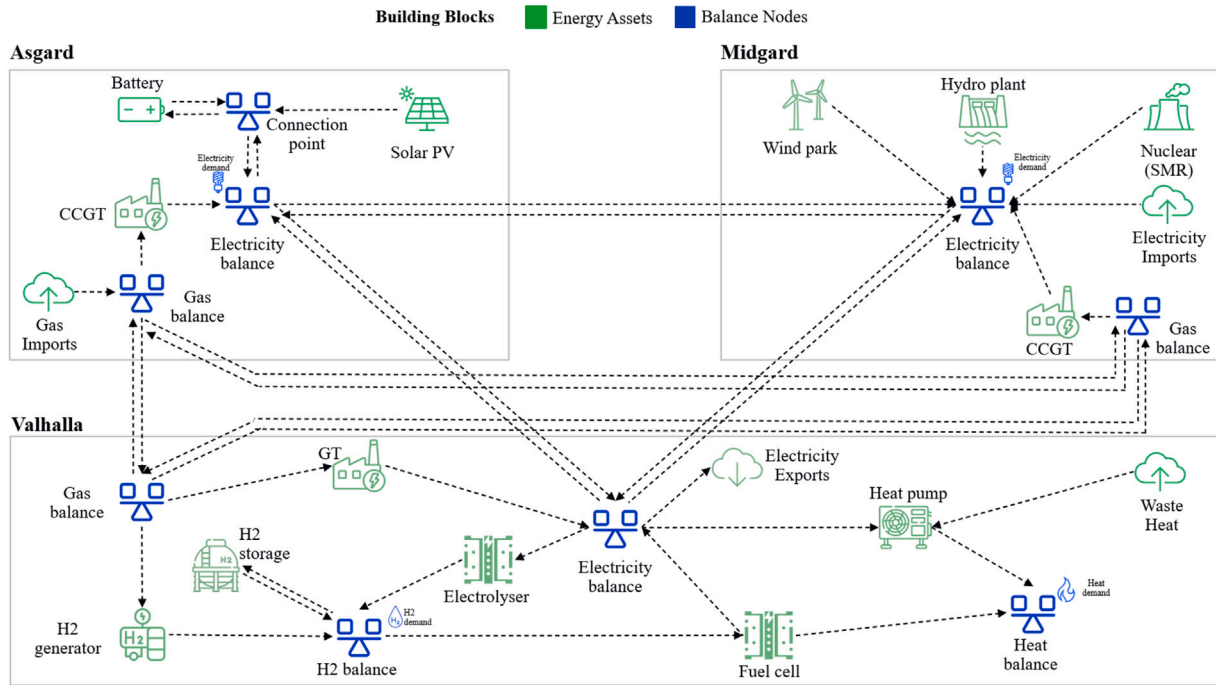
Building Blocks Energy Assets Balance Nodes

Asgard

Battery

Connection point

Solar PV

Electricity demand

CCGT

Electricity balance

Gas Imports

Gas balance

Midgard

Wind park

Hydro plant

Electricity demand

Nuclear (SMR)

Electricity balance

Electricity Imports

CCGT

Gas balance

Valhalla

Gas balance

GT

Electricity Exports

Heat pump

Waste Heat

H2 storage

Electrolyser

Electricity balance

H2 demand

Heat demand

H2 generator

H2 balance

Fuel cell

Heat balance